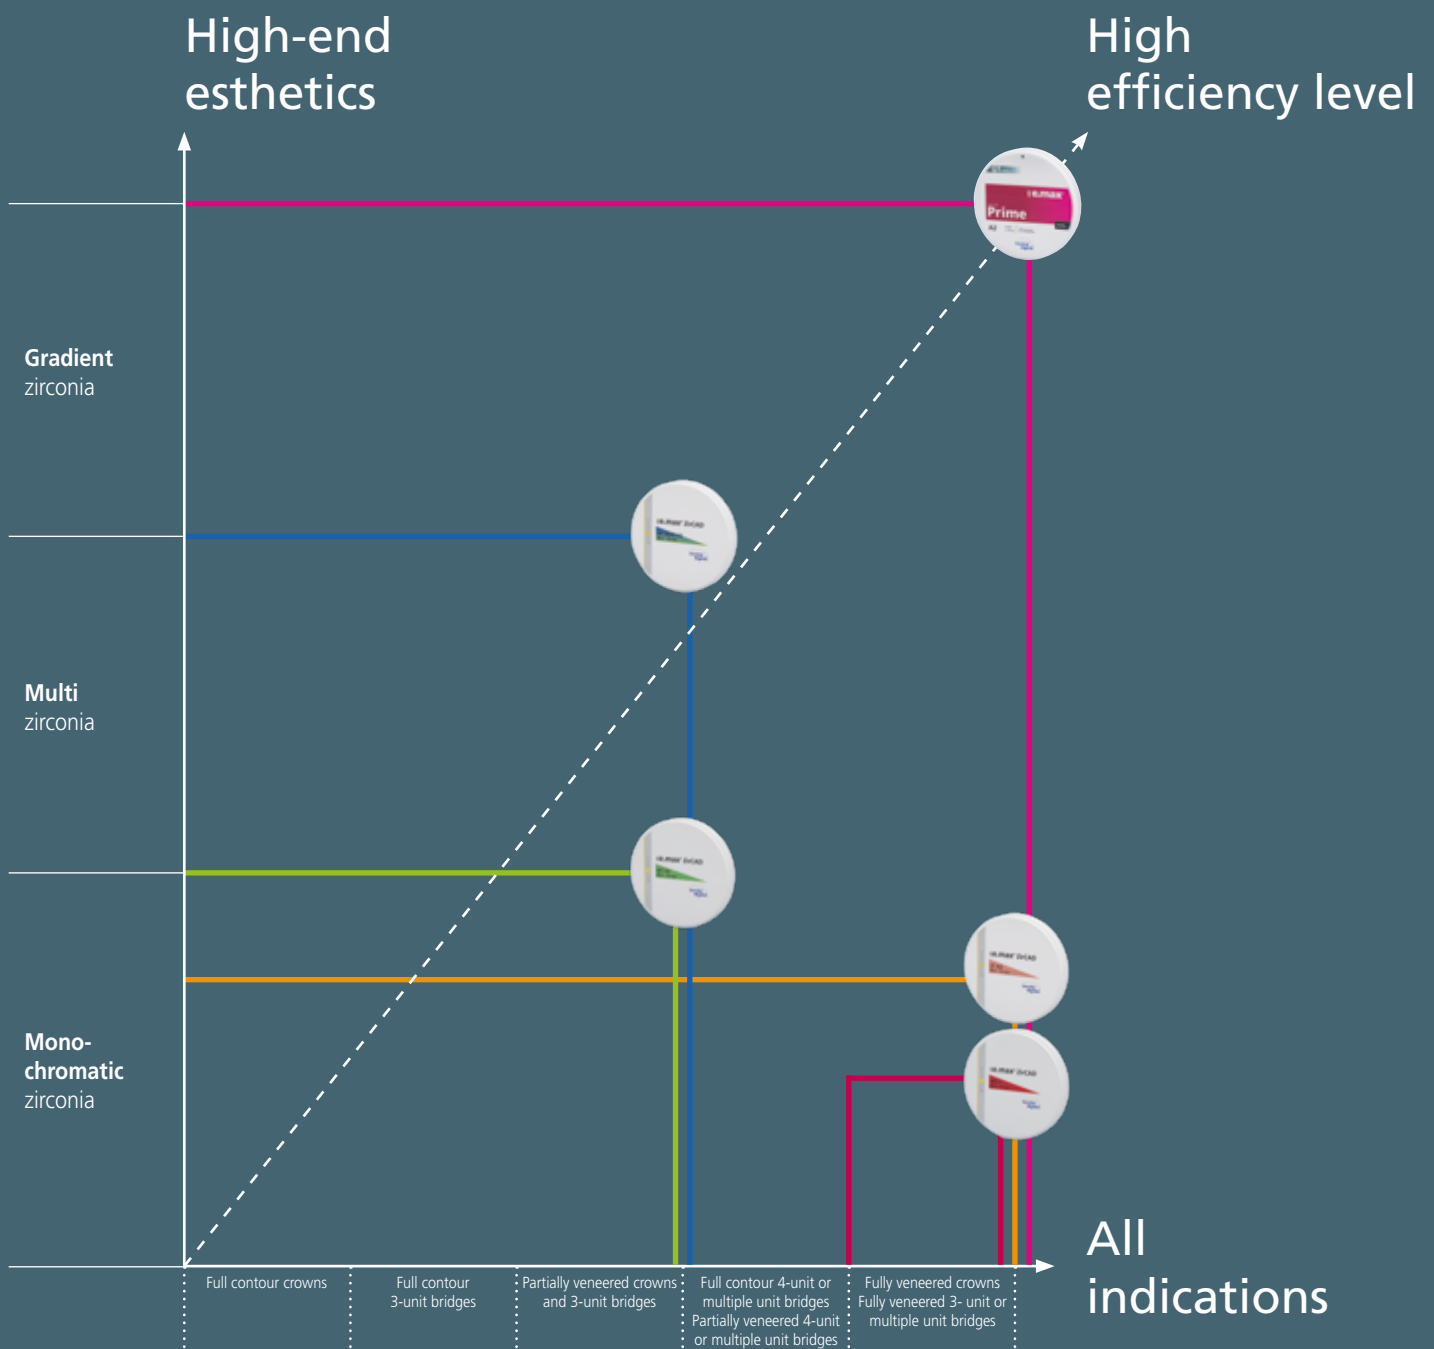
High-end esthetics

High efficiency level

Gradient zirconia

Multi zirconia

Mono-chromatic zirconia

All indications

Full contour crowns

Full contour 3-unit bridges

Partially veneered crowns and 3-unit bridges

Full contour 4-unit or multiple unit bridges Partially veneered 4-unit or multiple unit bridges

Fully veneered crowns Fully veneered 3- unit or multiple unit bridges

Prime